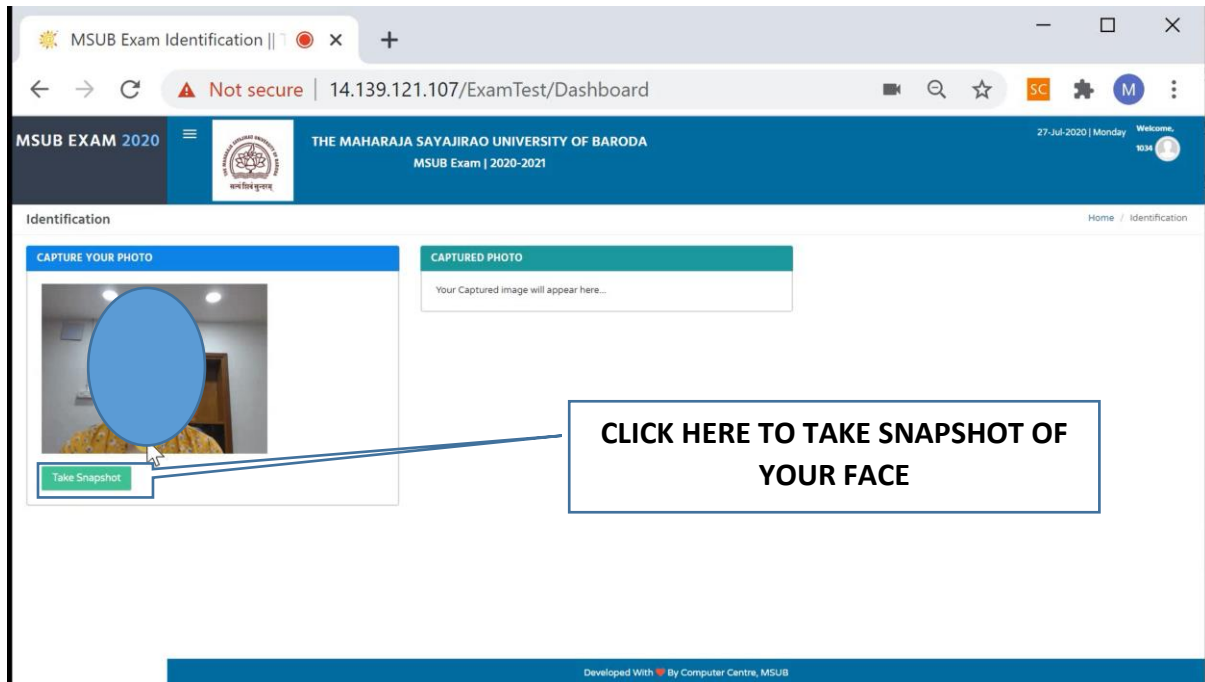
MSUB Exam Identification ||

Not secure | 14.139.121.107/ExamTest/Dashboard

SC

M

MSUB EXAM 2020

सत्यं शिवं सुन्दरम्

THE MAHARAJA SAYAJIRAO UNIVERSITY OF BARODA

MSUB Exam | 2020-2021

27-Jul-2020 | Monday

Welcome, 1034

Identification

Home / Identification

CAPTURE YOUR PHOTO

Take Snapshot

CAPTURED PHOTO

Your Captured image will appear here...

CLICK HERE TO TAKE SNAPSHOT OF YOUR FACE

Developed With ♥ By Computer Centre, MSUB